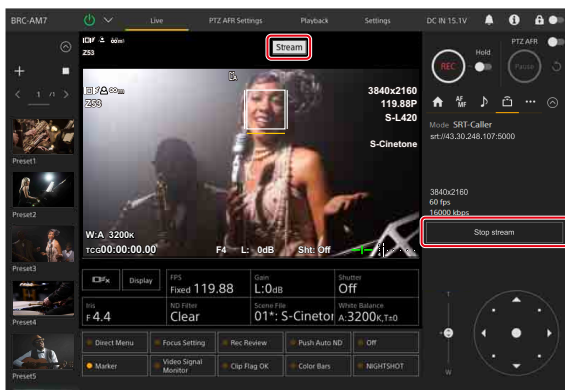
BRC-AM7
Live
PTZ AFR Settings
Playback
Settings
DC IN 15.1V
PTZ AFR
Hold
REC
Pause
Z53
Stream
1 /1
Preset1
Preset2
Preset3
Preset4
Preset5
Z53
3840x2160
119.88P
S-L420
S-Cinetone
W:A 3200K
TC00:00:00.00
F4
L: 0dB
Sht: Off
AF MF
Mode SRT-Caller
srt://43.30.248.107:5000
3840x2160
60 fps
16000 kbps
Stop stream
Display
FPS
Fixed 119.88
Gain
L:0dB
Shutter
Off
Iris
F4.4
ND Filter
Clear
Scene File
01*: S-Cinetone
White Balance
A:3200K,T±0
Direct Menu
Focus Setting
Rec Review
Push Auto ND
Off
Marker
Video Signal Monitor
Clip Flag OK
Color Bars
NIGHTSHOT
T
W